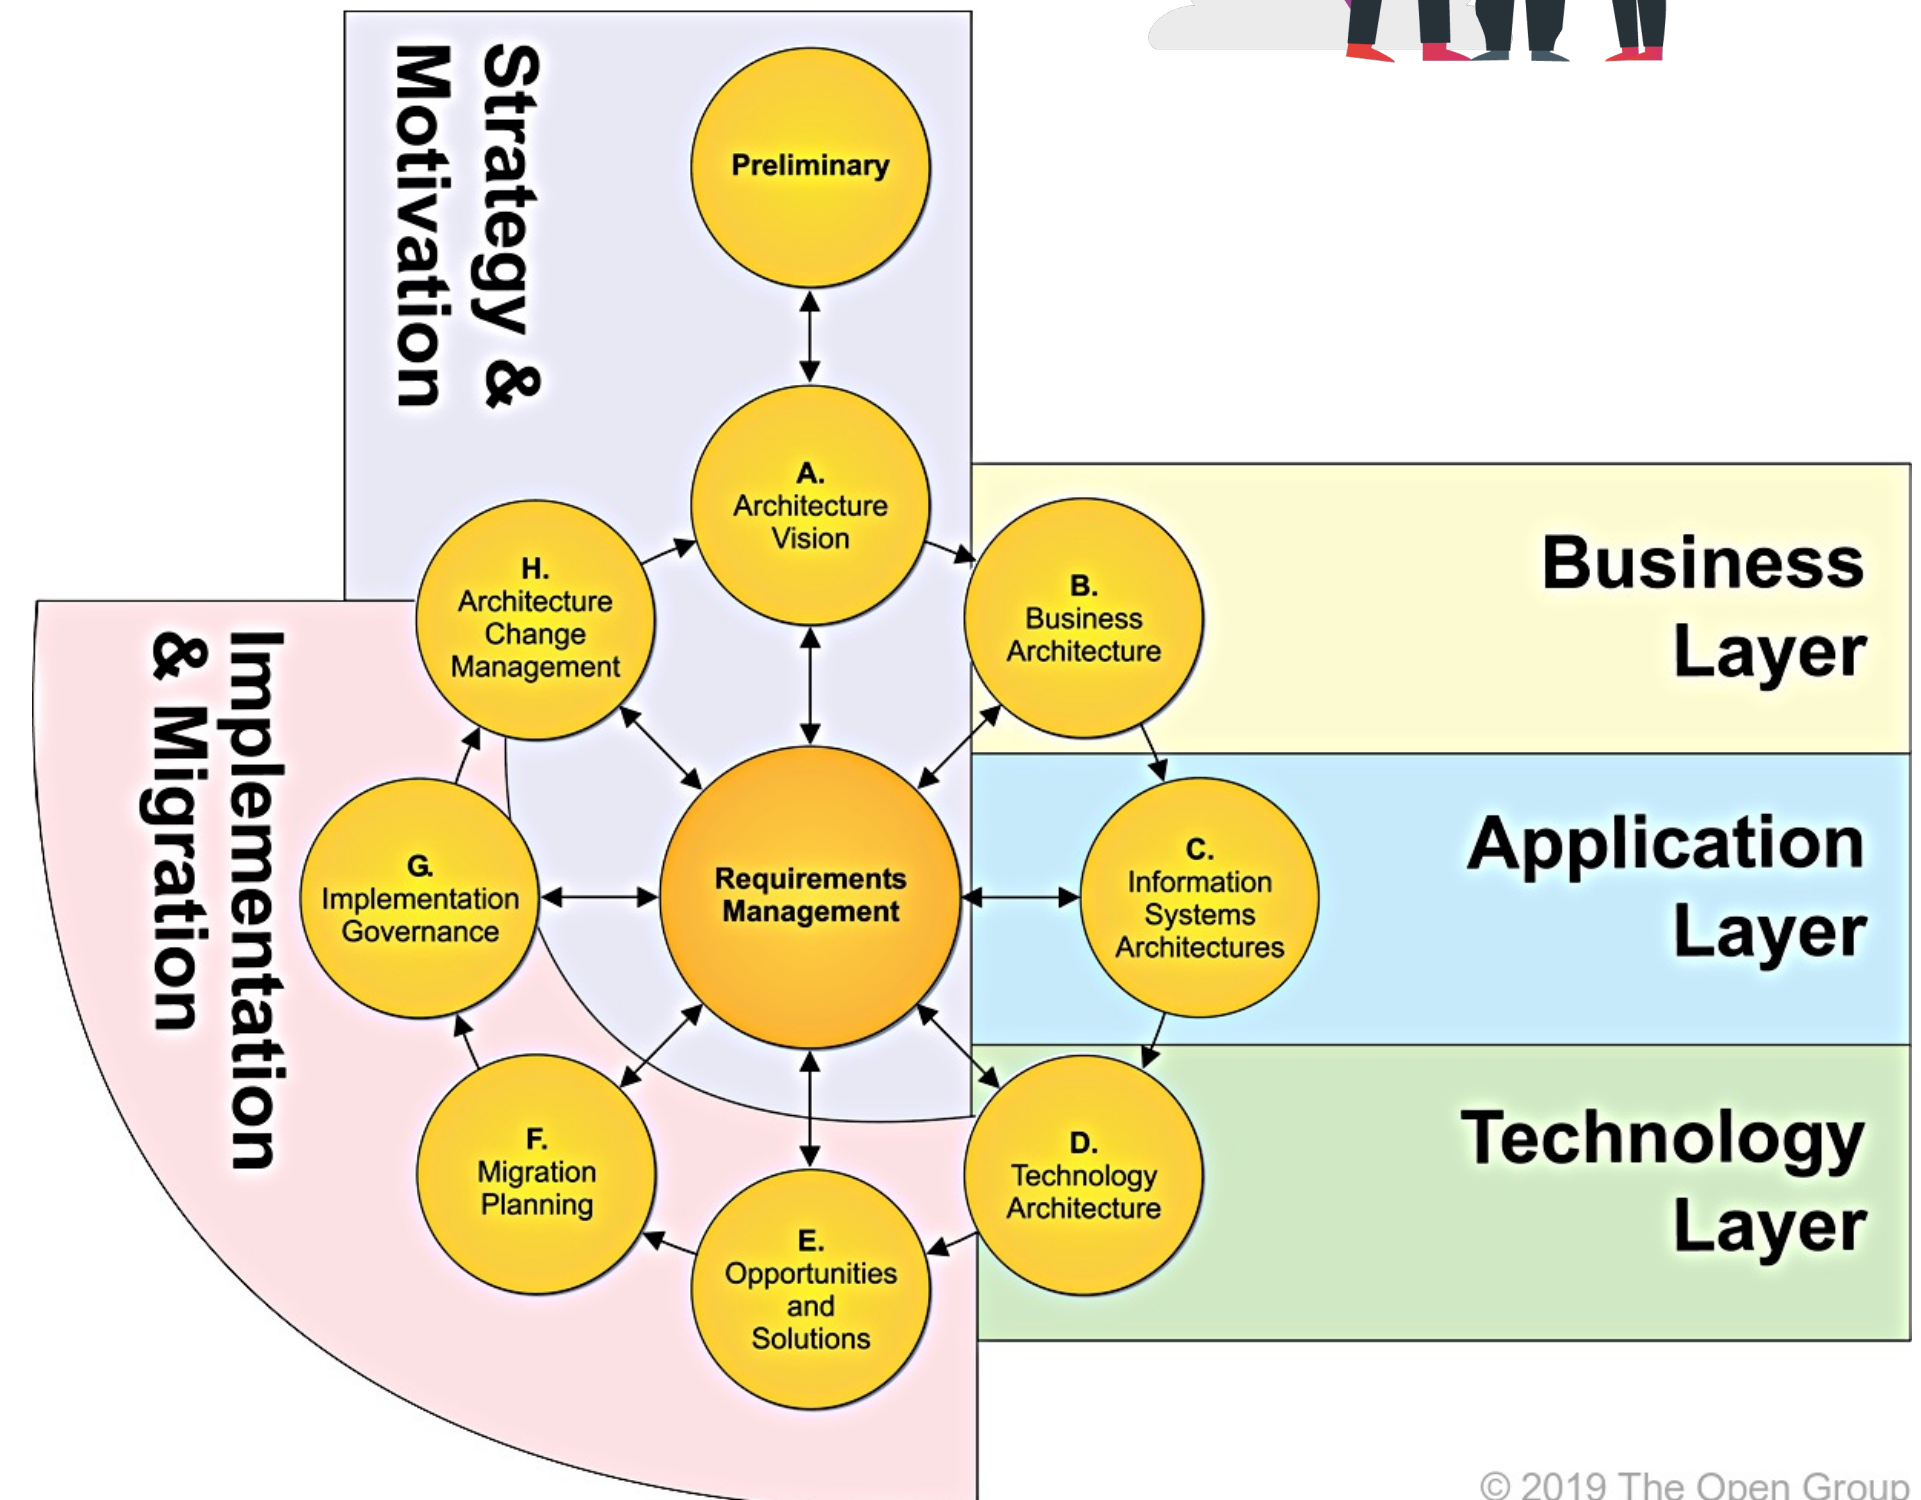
Strategy & Motivation

Preliminary

A. Architecture Vision

H. Architecture Change Management

B. Business Architecture

Business Layer

Implementation & Migration

G. Implementation Governance

Requirements Management

C. Information Systems Architectures

Application Layer

F. Migration Planning

E. Opportunities and Solutions

D. Technology Architecture

Technology Layer

© 2019 The Open Group